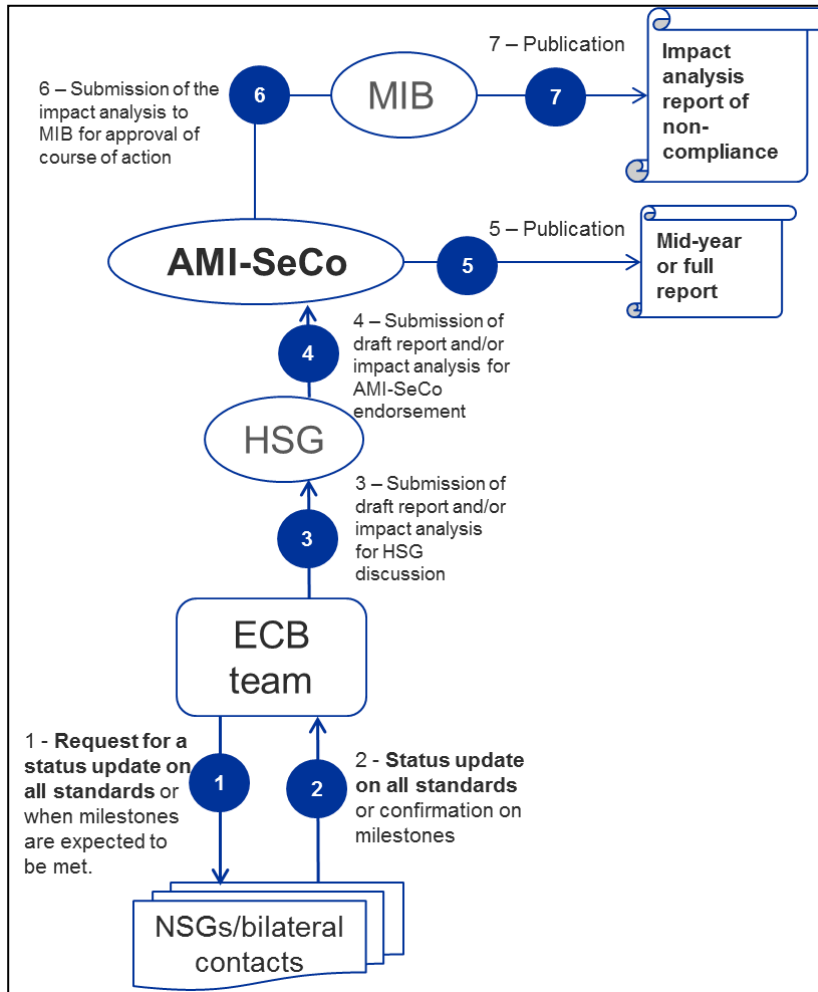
6 – Submission of the impact analysis to MIB for approval of course of action

6

MIB

7 – Publication

7

Impact analysis report of non-compliance

AMI-SeCo

5 – Publication

5

Mid-year or full report

4

4 – Submission of draft report and/or impact analysis for AMI-SeCo endorsement

HSG

3 – Submission of draft report and/or impact analysis for HSG discussion

3

ECB team

1 - **Request for a status update on all standards** or when milestones are expected to be met.

1

2

2 - **Status update on all standards** or confirmation on milestones

NSGs/bilateral contacts